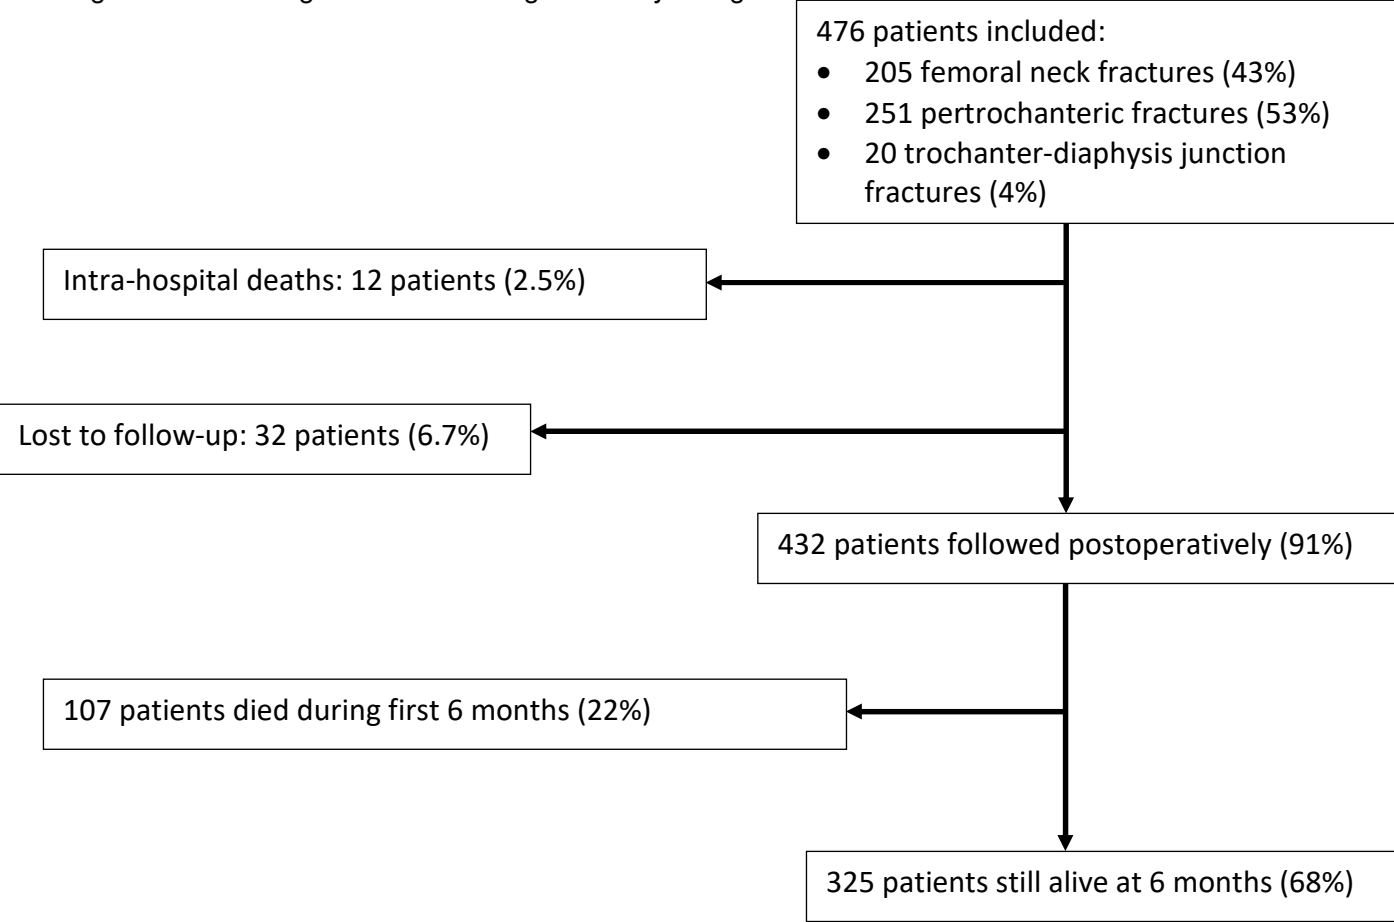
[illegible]

476 patients included:
- 205 femoral neck fractures (43%)
- 251 pertrochanteric fractures (53%)
- 20 trochanter-diaphysis junction fractures (4%)

Intra-hospital deaths: 12 patients (2.5%)

Lost to follow-up: 32 patients (6.7%)

432 patients followed postoperatively (91%)

107 patients died during first 6 months (22%)

325 patients still alive at 6 months (68%)